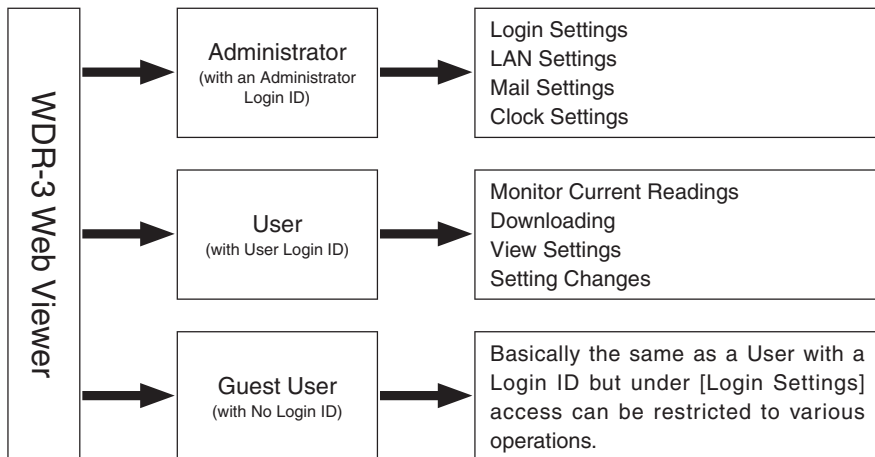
WDR-3 Web Viewer

Administrator
(with an Administrator Login ID)

Login Settings
LAN Settings
Mail Settings
Clock Settings

User
(with User Login ID)

Monitor Current Readings
Downloading
View Settings
Setting Changes

Guest User
(with No Login ID)

Basically the same as a User with a Login ID but under [Login Settings] access can be restricted to various operations.